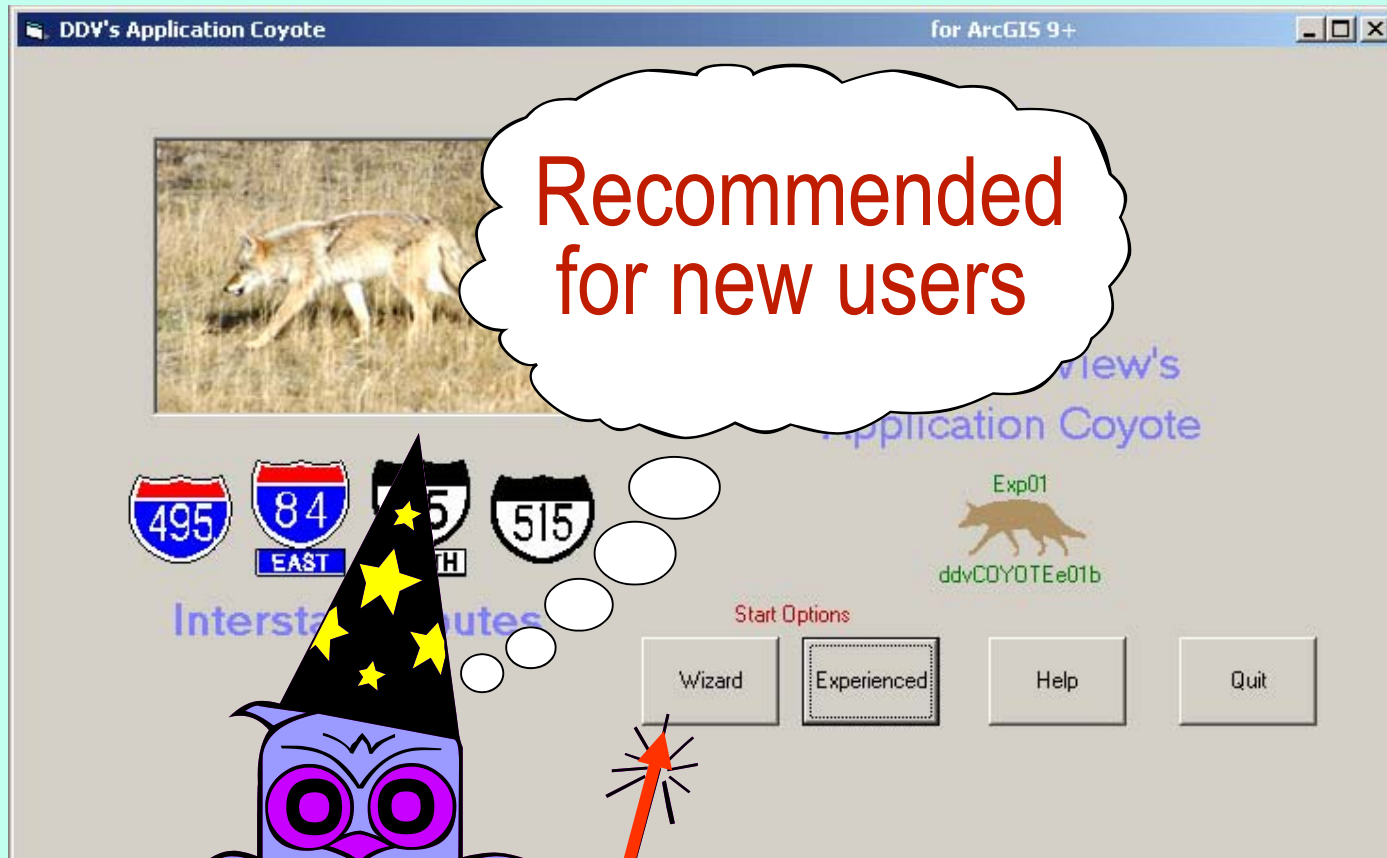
DDV's Application Coyote

for ArcGIS 9+

Recommended for new users

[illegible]View's Application Coyote

495

84 EAST

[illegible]5 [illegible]TH

515

Intersta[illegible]utes

Exp01

ddvCOYOTEe01b

Start Options

Wizard

Experienced

Help

Quit